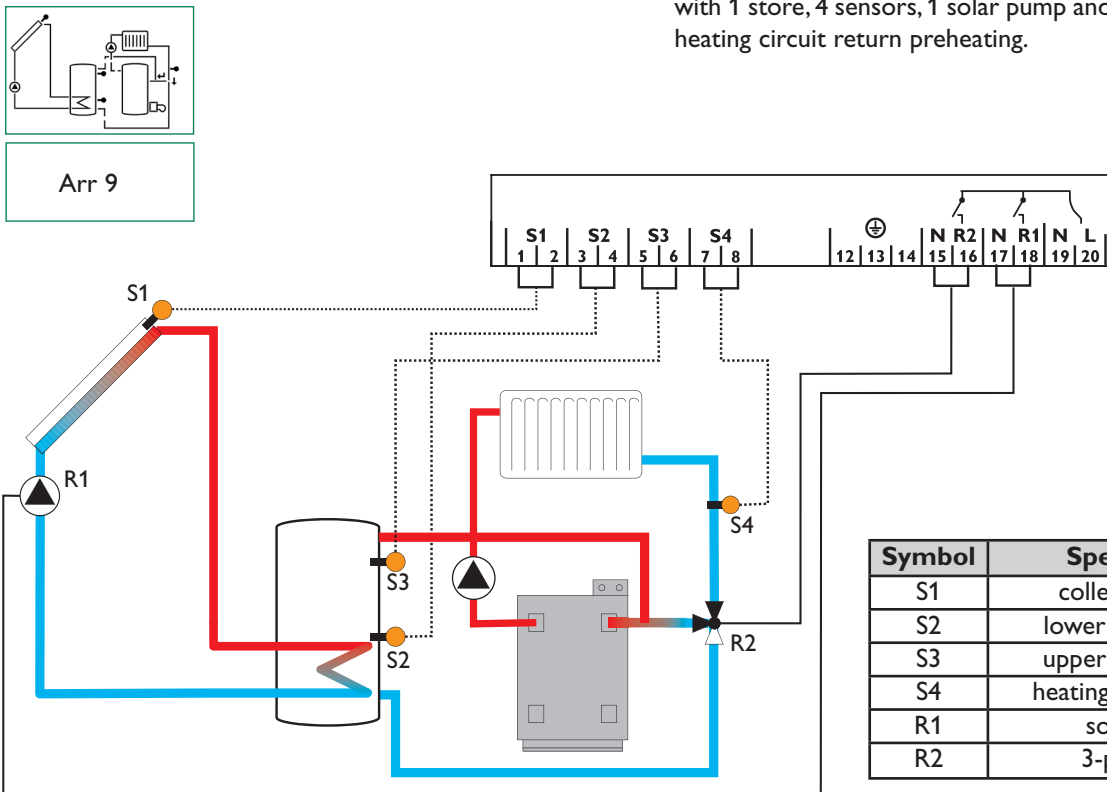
with 1 store, 4 sensors, 1 solar pump and heating circuit return preheating.

Arr 9

S1 1 2 S2 3 4 S3 5 6 S4 7 8 12 13 14 N R2 15 16 N R1 17 18 N L 19 20

S1
R1
S3
S2
S4
R2

| Symbol | Spe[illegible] |
|---|---|
| S1 | colle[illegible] |
| S2 | lower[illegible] |
| S3 | upper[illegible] |
| S4 | heating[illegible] |
| R1 | so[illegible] |
| R2 | 3-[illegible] |